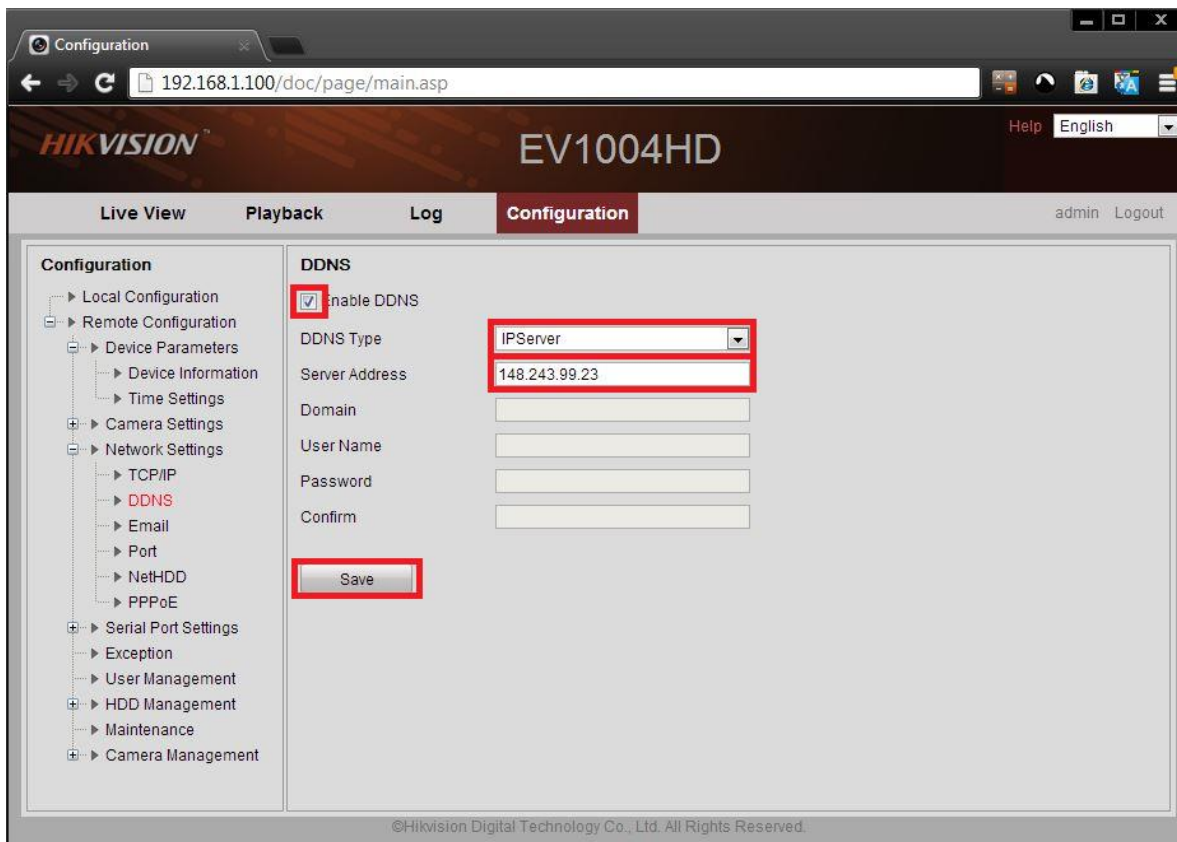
Configuration

192.168.1.100/doc/page/main.asp

HIKVISION

EV1004HD

Help English

Live View Playback Log Configuration

admin Logout

Configuration

▸ Local Configuration
▸ Remote Configuration
▸ Device Parameters
▸ Device Information
▸ Time Settings
▸ Camera Settings
▸ Network Settings
▸ TCP/IP
▸ DDNS
▸ Email
▸ Port
▸ NetHDD
▸ PPPoE
▸ Serial Port Settings
▸ Exception
▸ User Management
▸ HDD Management
▸ Maintenance
▸ Camera Management

DDNS

Enable DDNS

| DDNS Type | IPServer |
|---|---|
| Server Address | 148.243.99.23 |
| Domain | |
| User Name | |
| Password | |
| Confirm | |

Save

©Hikvision Digital Technology Co., Ltd. All Rights Reserved.